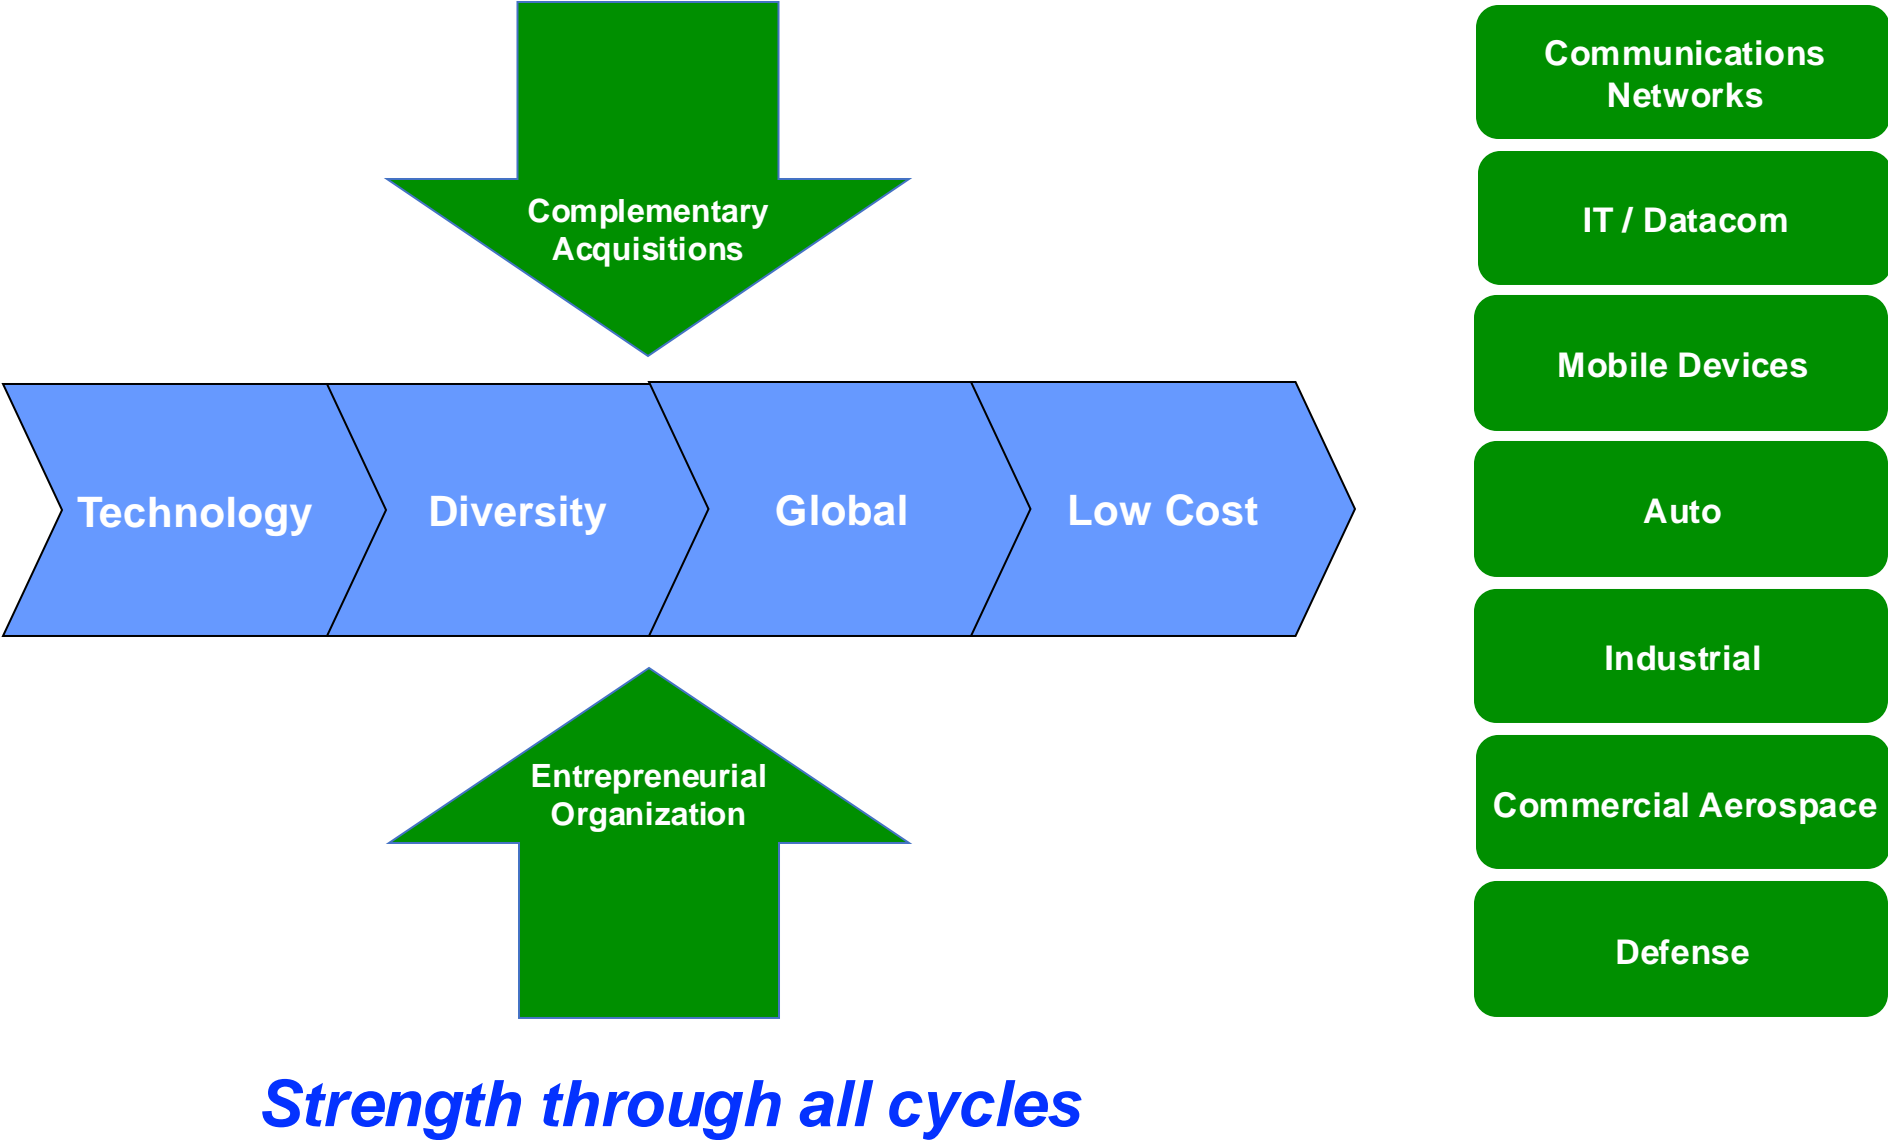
Complementary Acquisitions

Technology

Diversity

Global

Low Cost

Entrepreneurial Organization

Strength through all cycles

Communications Networks

IT / Datacom

Mobile Devices

Auto

Industrial

Commercial Aerospace

Defense